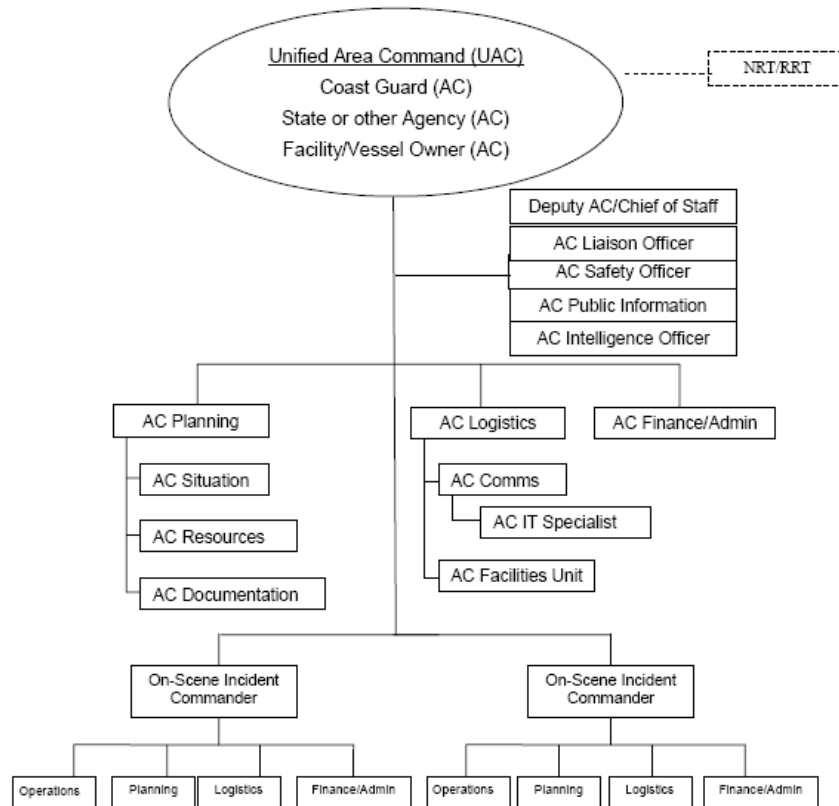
Unified Area Command (UAC)
Coast Guard (AC)
State or other Agency (AC)
Facility/Vessel Owner (AC)

NRT/RRT

Deputy AC/Chief of Staff

AC Liaison Officer

AC Safety Officer

AC Public Information

AC Intelligence Officer

AC Planning

AC Situation

AC Resources

AC Documentation

AC Logistics

AC Comms

AC IT Specialist

AC Facilities Unit

AC Finance/Admin

On-Scene Incident Commander

Operations

Planning

Logistics

Finance/Admin

On-Scene Incident Commander

Operations

Planning

Logistics

Finance/Admin